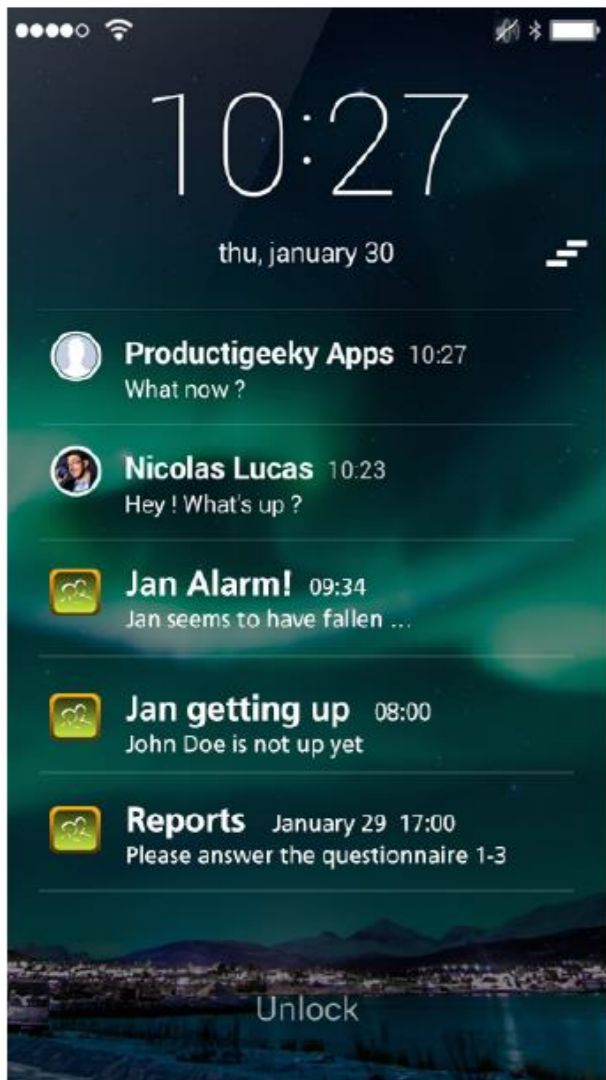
10:27

thu, january 30

Productigeeky Apps 10:27
What now ?

Nicolas Lucas 10:23
Hey ! What's up ?

Jan Alarm! 09:34
Jan seems to have fallen ...

Jan getting up 08:00
John Doe is not up yet

Reports January 29 17:00
Please answer the questionnaire 1-3

Unlock